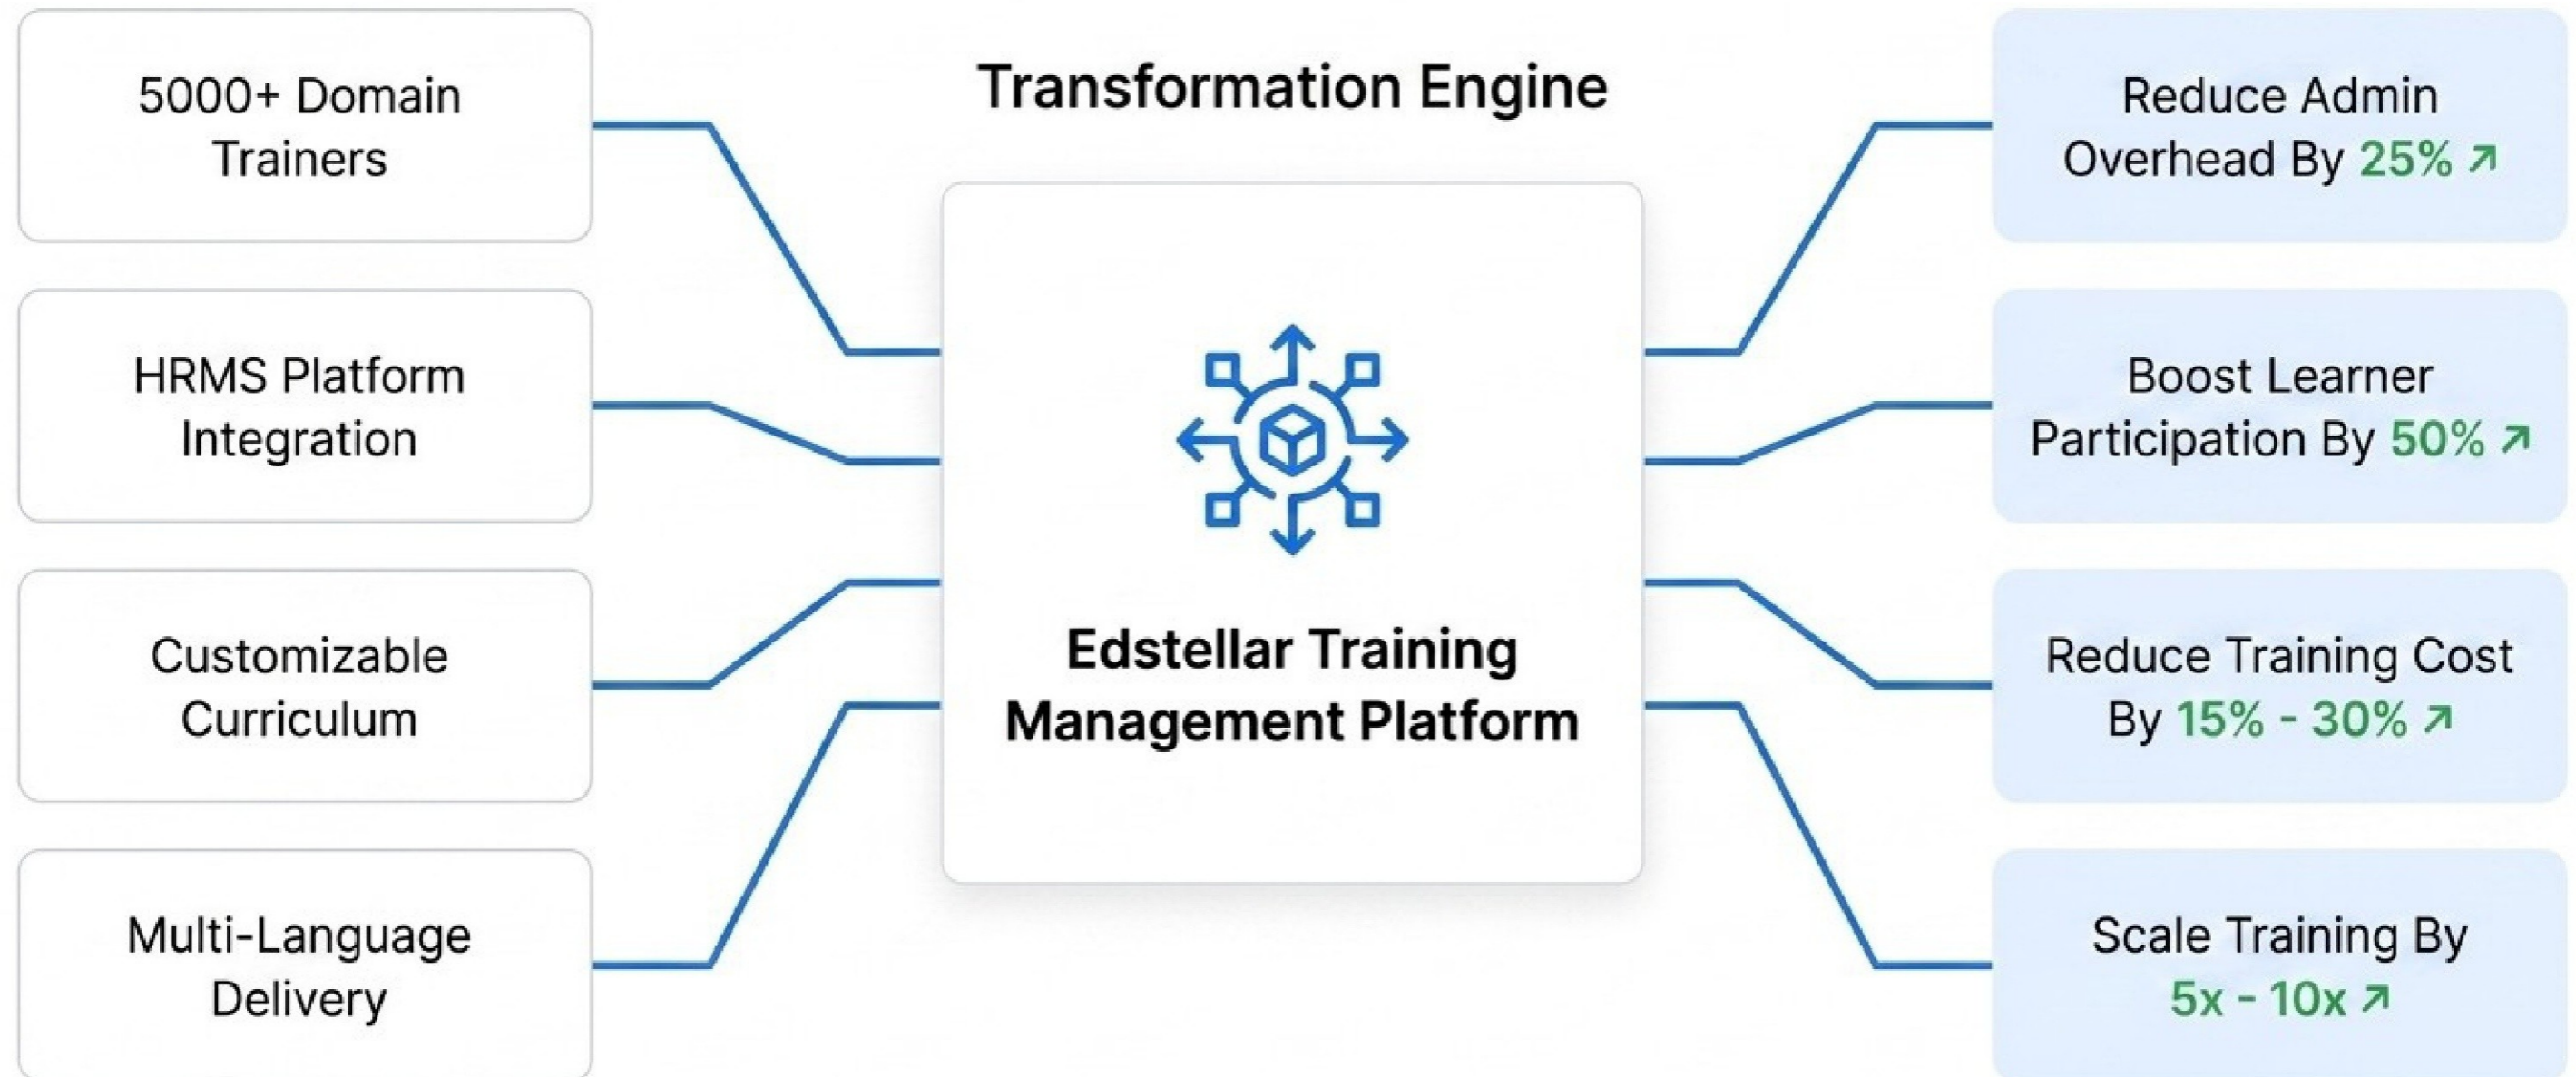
5000+ Domain Trainers

HRMS Platform Integration

Customizable Curriculum

Multi-Language Delivery

Transformation Engine

Edstellar Training Management Platform

Reduce Admin Overhead By 25% ↗

Boost Learner Participation By 50% ↗

Reduce Training Cost By 15% - 30% ↗

Scale Training By 5x - 10x ↗